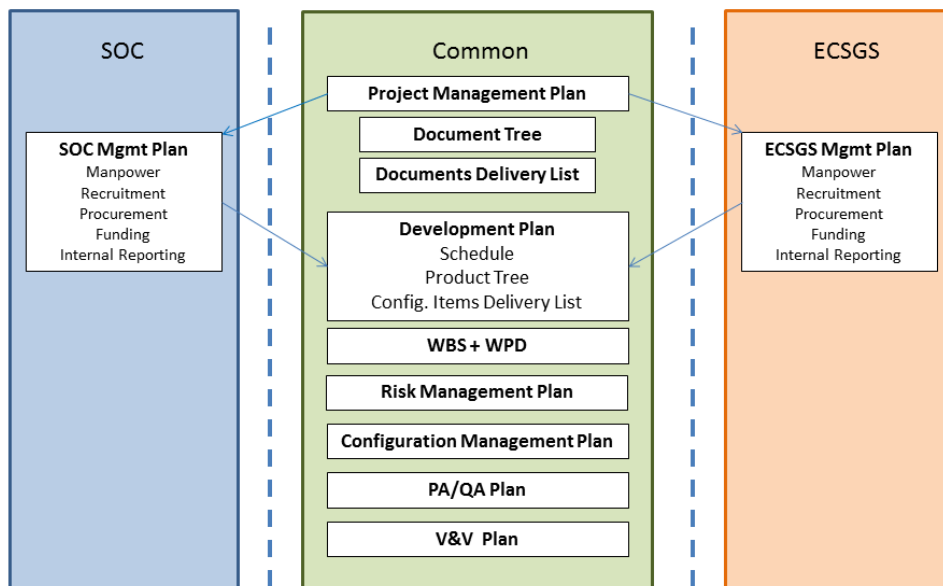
SOC

SOC Mgmt Plan
Manpower
Recruitment
Procurement
Funding
Internal Reporting

Common

Project Management Plan

Document Tree

Documents Delivery List

Development Plan
Schedule
Product Tree
Config. Items Delivery List

WBS + WPD

Risk Management Plan

Configuration Management Plan

PA/QA Plan

V&V Plan

ECSGS

ECSGS Mgmt Plan
Manpower
Recruitment
Procurement
Funding
Internal Reporting